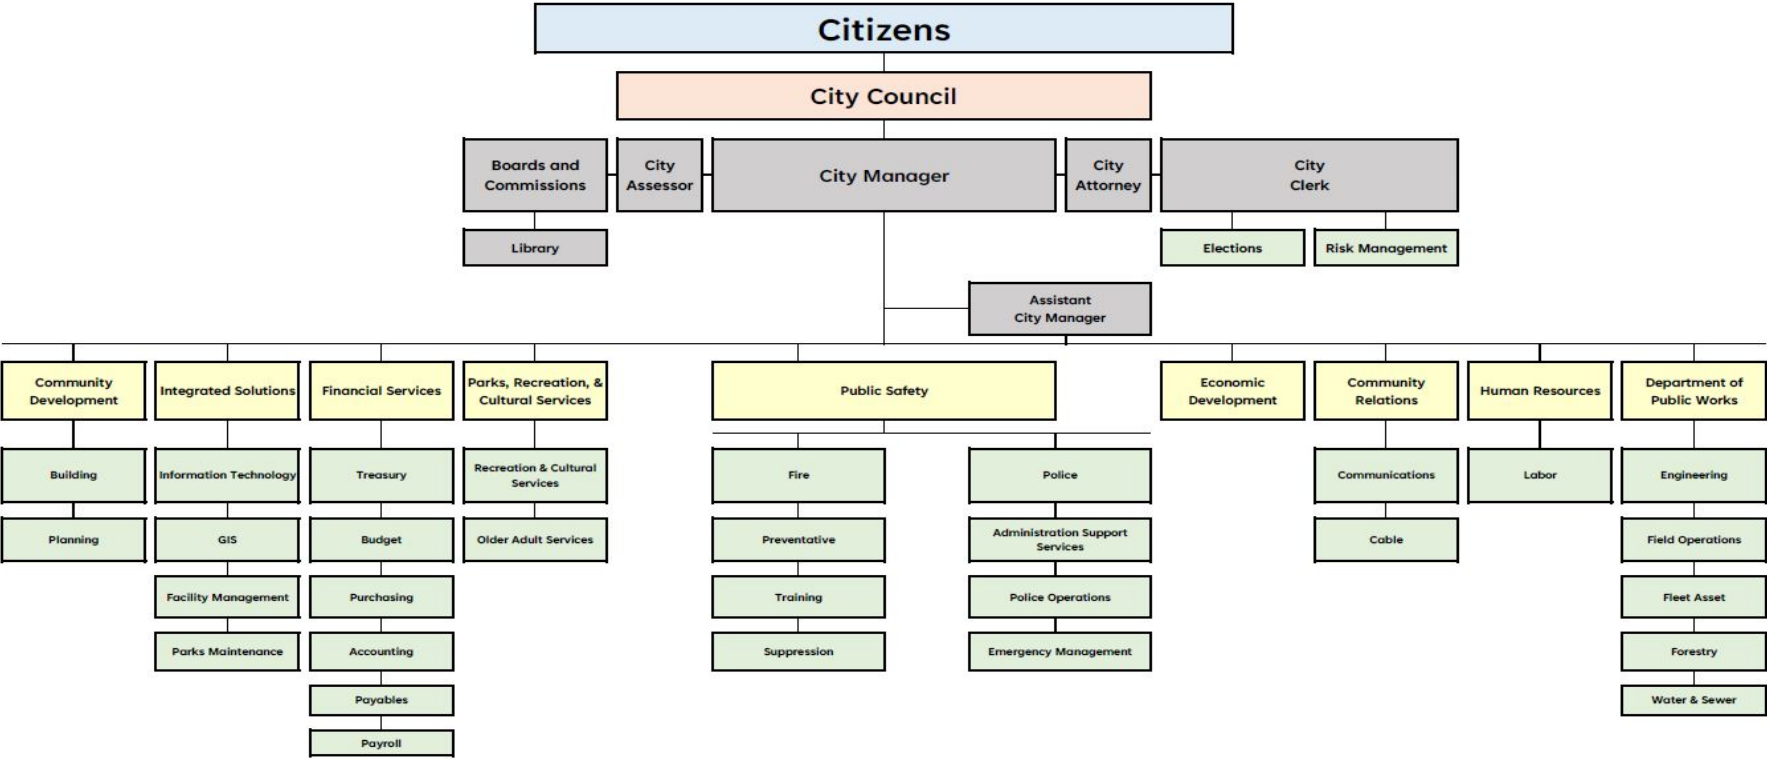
Citizens

City Council

Boards and Commissions

City Assessor

City Manager

City Attorney

City Clerk

Library

Elections

Risk Management

Assistant City Manager

Community Development

Building

Planning

Integrated Solutions

Information Technology

GIS

Facility Management

Parks Maintenance

Financial Services

Treasury

Budget

Purchasing

Accounting

Payables

Payroll

Parks, Recreation, & Cultural Services

Recreation & Cultural Services

Older Adult Services

Public Safety

Fire

Preventative

Training

Suppression

Police

Administration Support Services

Police Operations

Emergency Management

Economic Development

Community Relations

Communications

Cable

Human Resources

Labor

Department of Public Works

Engineering

Field Operations

Fleet Asset

Forestry

Water & Sewer